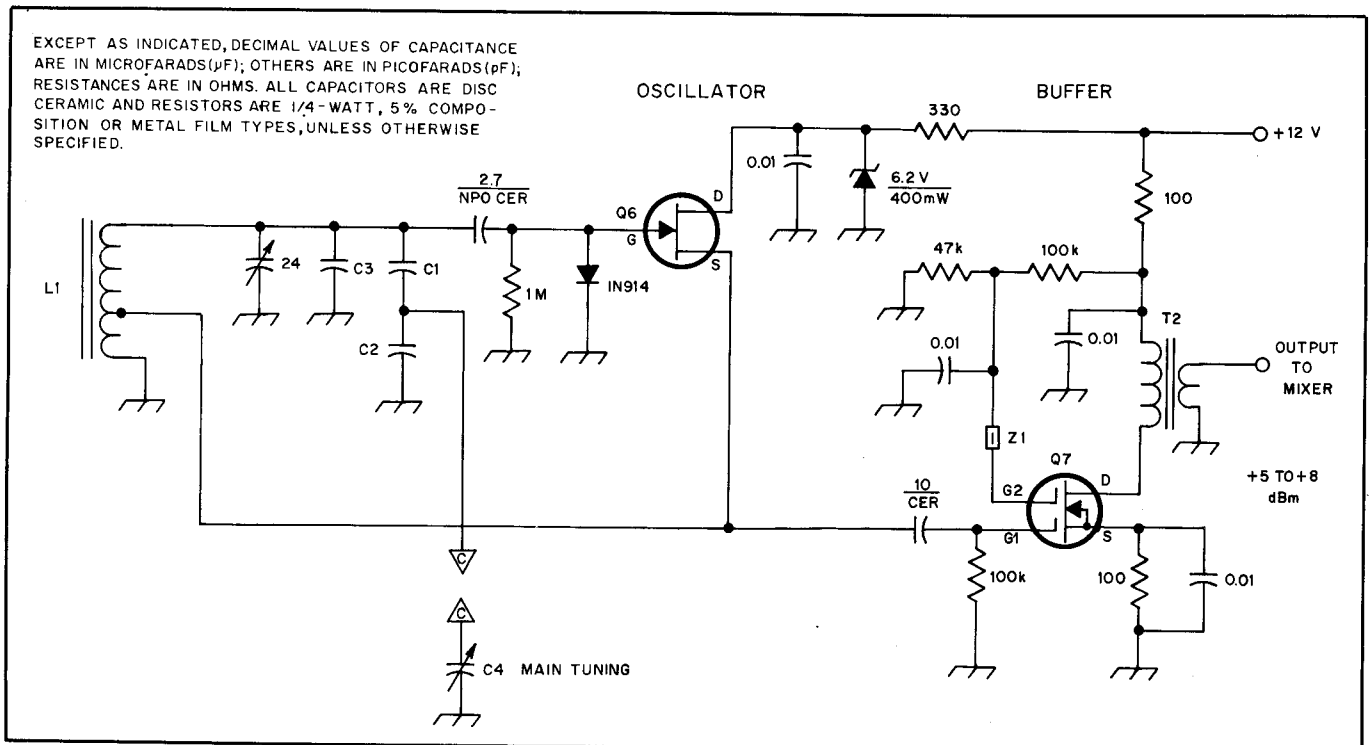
EXCEPT AS INDICATED, DECIMAL VALUES OF CAPACITANCE ARE IN MICROFARADS(μF); OTHERS ARE IN PICOFARADS(pF); RESISTANCES ARE IN OHMS. ALL CAPACITORS ARE DISC CERAMIC AND RESISTORS ARE 1/4-WATT, 5% COMPOSITION OR METAL FILM TYPES, UNLESS OTHERWISE SPECIFIED.

OSCILLATOR

BUFFER

330

+12 V

0.01

6.2 V
400mW

100

2.7
NPO CER

Q6

D

G

S

L1

24

C3

C1

1M

IN914

47k

100k

0.01

T2

0.01

OUTPUT TO MIXER

C2

Z1

Q7

G2

D

+5 TO +8 dBm

10
CER

G1

S

C

100k

100

0.01

C

C4 MAIN TUNING